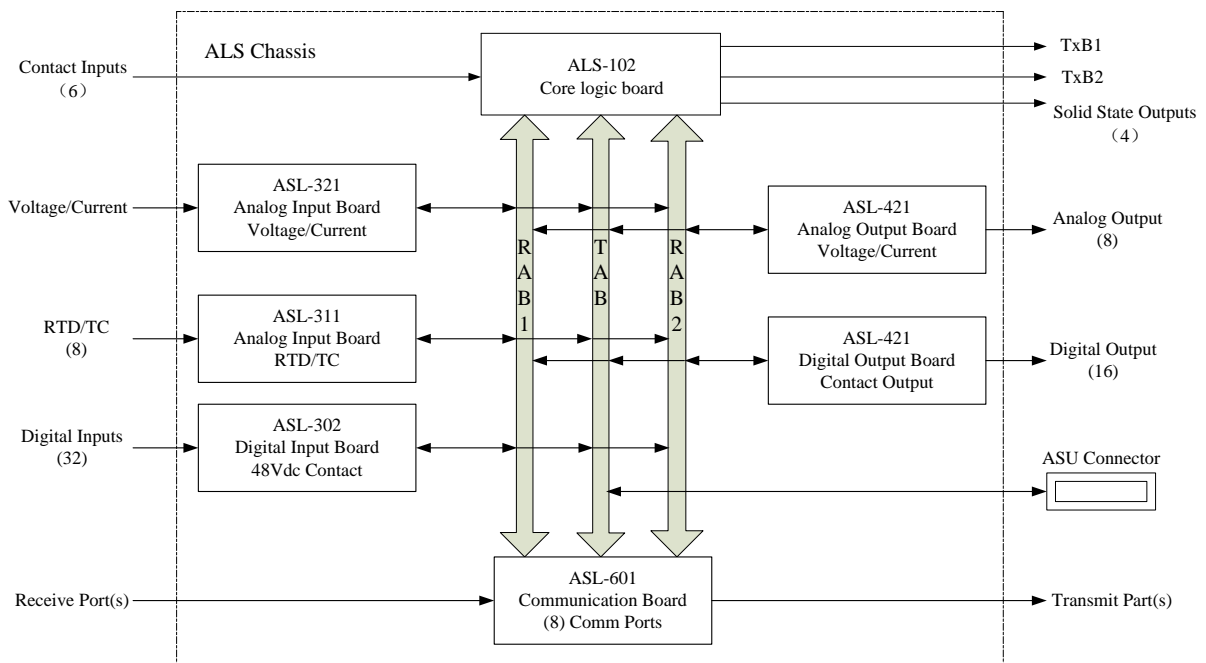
ALS Chassis

Contact Inputs
（6）

ALS-102
Core logic board

TxB1

TxB2

Solid State Outputs
（4）

Voltage/Current

ASL-321
Analog Input Board
Voltage/Current

RAB1

TAB

RAB2

ASL-421
Analog Output Board
Voltage/Current

Analog Output
(8)

RTD/TC
(8)

ASL-311
Analog Input Board
RTD/TC

ASL-421
Digital Output Board
Contact Output

Digital Output
(16)

Digital Inputs
(32)

ASL-302
Digital Input Board
48Vdc Contact

ASU Connector

Receive Port(s)

ASL-601
Communication Board
(8) Comm Ports

Transmit Part(s)